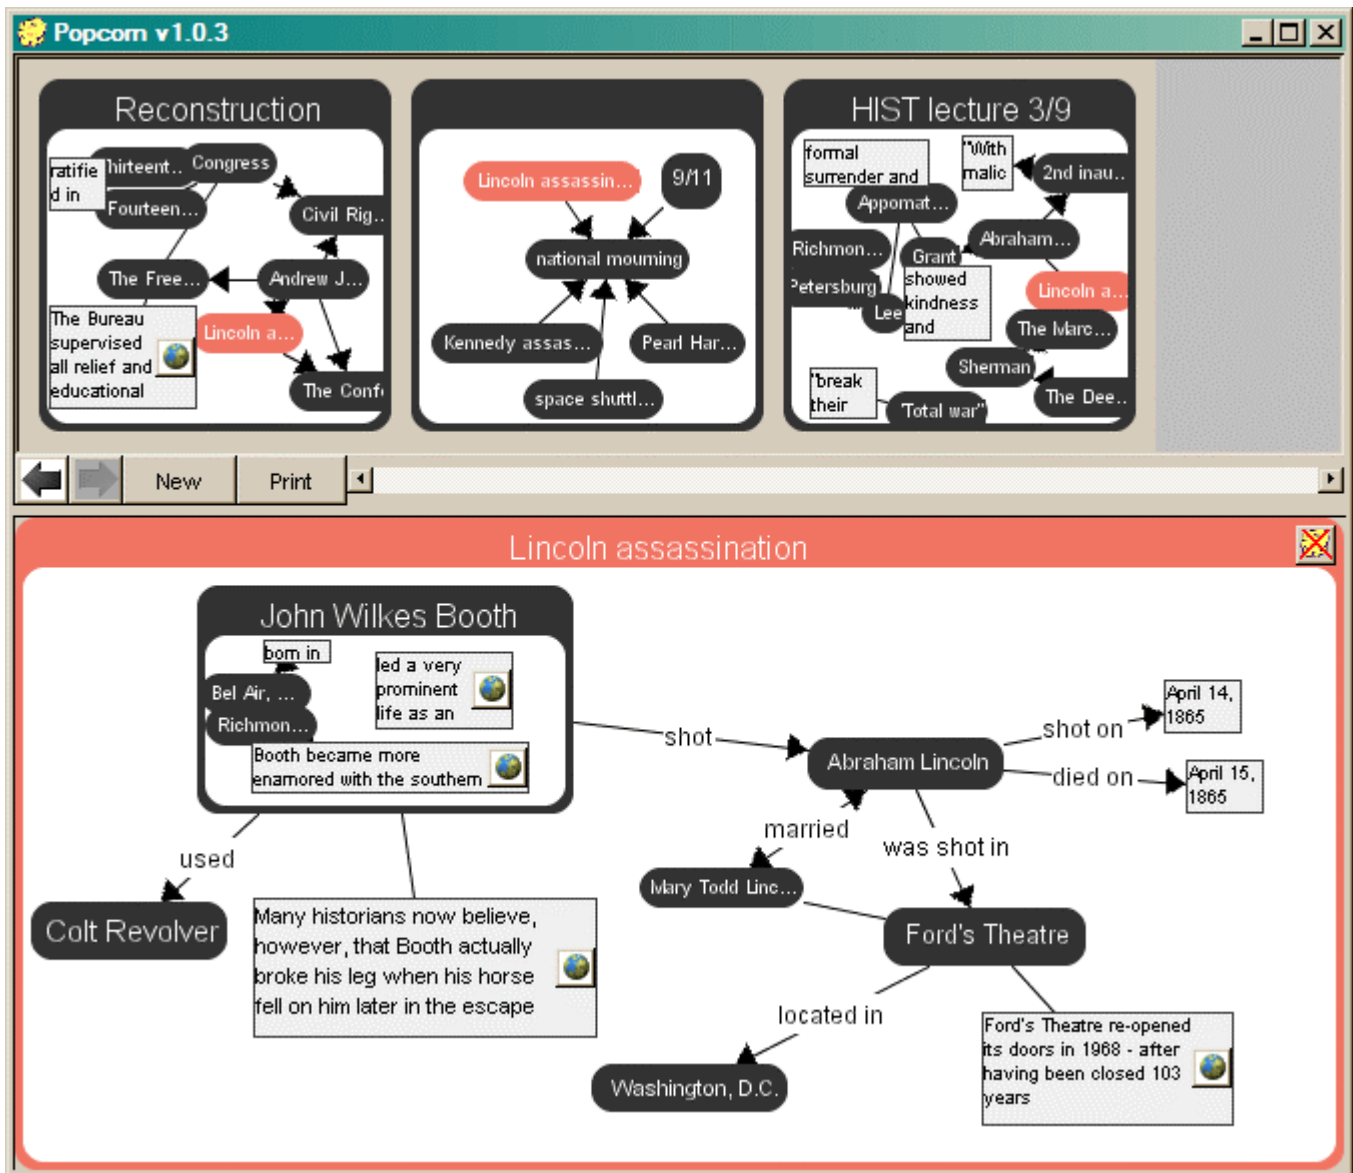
Popcorn v1.0.3

Reconstruction

ratified in
hirteent...
Congress
Fourteen...
Civil Rig...
The Free...
Andrew J...
The Bureau supervised all relief and educational
Lincoln a...
The Conf

Lincoln assassin...
9/11
national mourning
Kennedy assas...
Pearl Har...
space shuttl...

HIST lecture 3/9

formal surrender and
"With malic
2nd inau...
Appomat...
Richmon...
Grant
Abraham...
Petersburg
showed kindness and
Lee
Lincoln a...
The Marc...
Sherman
'break their
"Total war"
The Dee...

New
Print

Lincoln assassination

John Wilkes Booth
born in
Bel Air, ...
Richmon...
led a very prominent life as an
Booth became more enamored with the southern
shot
Abraham Lincoln
shot on
April 14, 1865
died on
April 15, 1865
married
Mary Todd Linc...
was shot in
used
Colt Revolver
Many historians now believe, however, that Booth actually broke his leg when his horse fell on him later in the escape
Ford's Theatre
located in
Washington, D.C.
Ford's Theatre re-opened its doors in 1968 - after having been closed 103 years